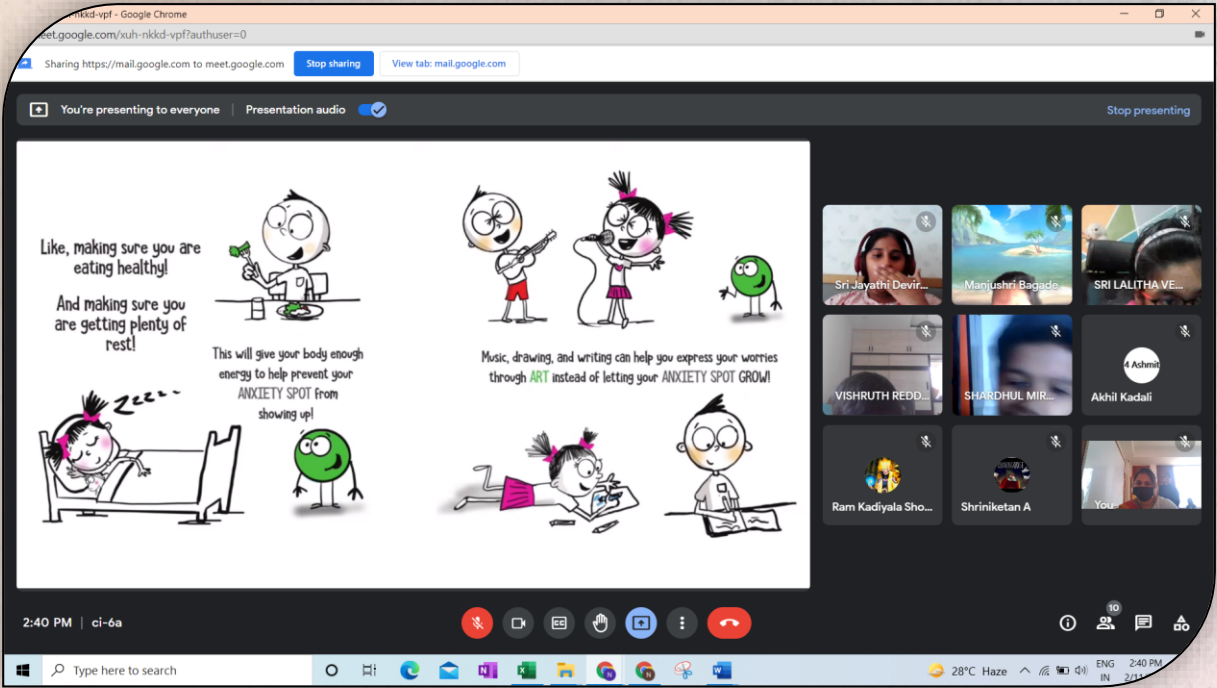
nkkd-vpf - Google Chrome

meet.google.com/xuh-nkkd-vpf?authuser=0

Sharing https://mail.google.com to meet.google.com Stop sharing View tab: mail.google.com

You're presenting to everyone | Presentation audio

Stop presenting

Like, making sure you are eating healthy!

And making sure you are getting plenty of rest!

Zzzz

This will give your body enough energy to help prevent your ANXIETY SPOT from showing up!

Music, drawing, and writing can help you express your worries through ART instead of letting your ANXIETY SPOT GROW!

Sri Jayathi Devir...

Manjushri Bagade

SRI LALITHA VE...

VISHRUTH REDD...

SHARDHUL MIR...

4 Ashmit

Akhil Kadali

Ram Kadiyala Sho...

Shriniketan A

You

2:40 PM | ci-6a

10

Type here to search

28°C Haze

ENG IN

2:40 PM
2/11